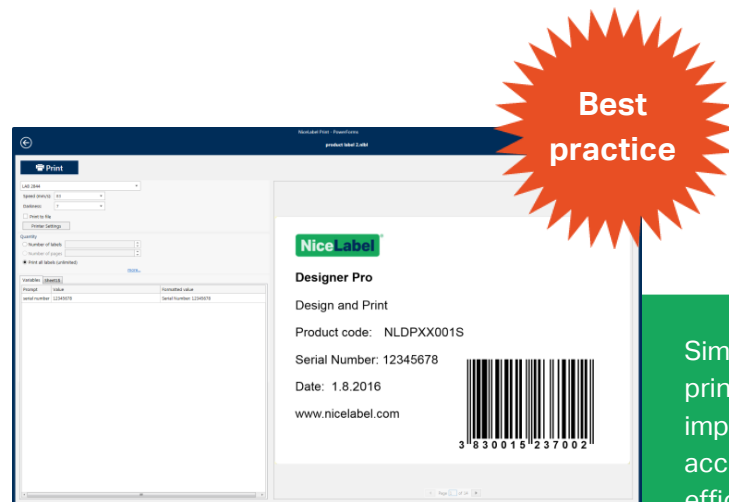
Best practice

NiceLabel Print - PowerForms
product label 2.nlbl

Print

LAB ZB4M
Speed (inch/s) 10
Darkness 7
Print to file
Printer Settings
Quantity
Number of labels
Number of pages
Print all labels (unlimited)
More...

Variables
Sheet1

| Prompt | Value | Formatted value |
|---|---|---|
| serial number | 12345678 | Serial Number: 12345678 |

NiceLabel
Designer Pro
Design and Print
Product code: NLDPXX001S
Serial Number: 12345678
Date: 1.8.2016
www.nicelabel.com
3 830015 237002

Page 1 of 10

Sim
prin
imp
acc
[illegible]